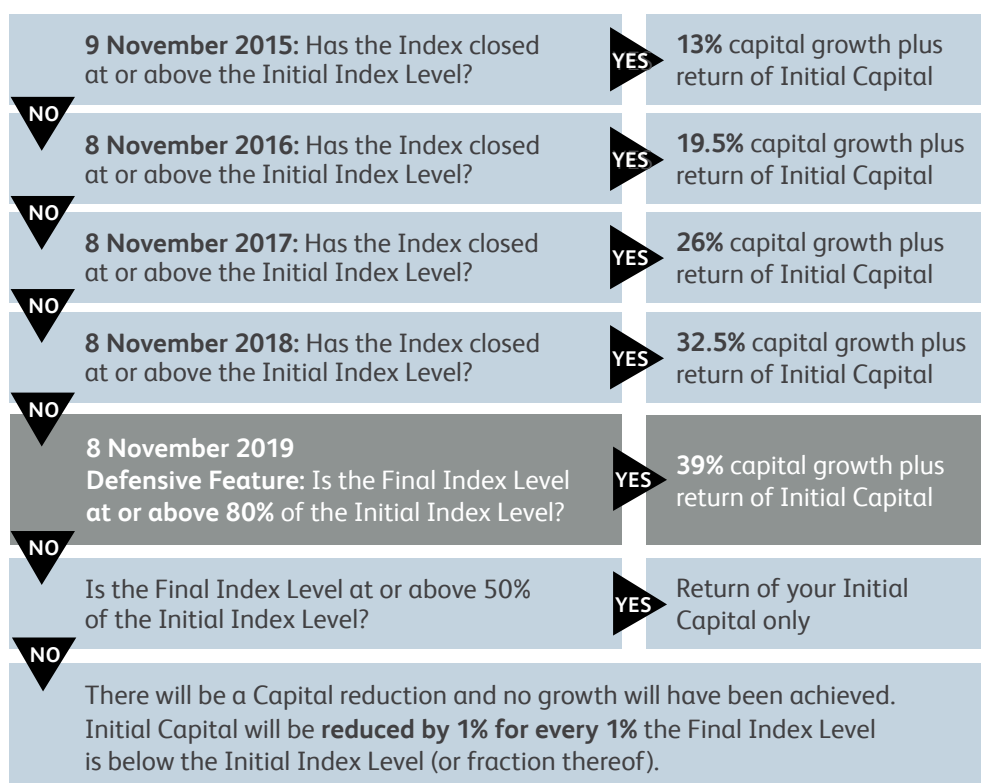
**9 November 2015:** Has the Index closed at or above the Initial Index Level?

YES

**13%** capital growth plus return of Initial Capital

NO

**8 November 2016:** Has the Index closed at or above the Initial Index Level?

YES

**19.5%** capital growth plus return of Initial Capital

NO

**8 November 2017:** Has the Index closed at or above the Initial Index Level?

YES

**26%** capital growth plus return of Initial Capital

NO

**8 November 2018:** Has the Index closed at or above the Initial Index Level?

YES

**32.5%** capital growth plus return of Initial Capital

NO

**8 November 2019**
**Defensive Feature**: Is the Final Index Level **at or above 80%** of the Initial Index Level?

YES

**39%** capital growth plus return of Initial Capital

NO

Is the Final Index Level at or above 50% of the Initial Index Level?

YES

Return of your Initial Capital only

NO

There will be a Capital reduction and no growth will have been achieved. Initial Capital will be **reduced by 1% for every 1%** the Final Index Level is below the Initial Index Level (or fraction thereof).